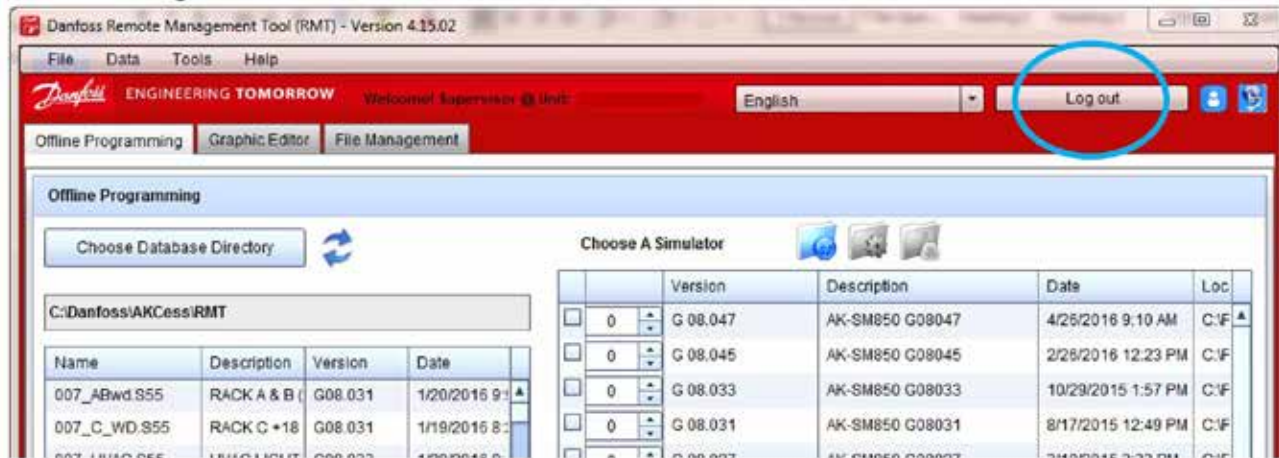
Danfoss Remote Management Tool (RMT) - Version 4.15.02

File Data Tools Help

Danfoss ENGINEERING TOMORROW Welcome! Supervisor @ Unit: English Log out

Offline Programming Graphic Editor File Management

Offline Programming

Choose Database Directory

C:\Danfoss\AKCess\RMT

| Name | Description | Version | Date |
|---|---|---|---|
| 007_ABwd.S55 | RACK A & B ( | G08.031 | 1/20/2016 9: |
| 007_C_WD.S55 | RACK C +18 | G08.031 | 1/19/2016 8: |
| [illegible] | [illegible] | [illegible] | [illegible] |

Choose A Simulator

| | | Version | Description | Date | Loc |
|---|---|---|---|---|---|
| ☐ | 0 | G 08.047 | AK-SM850 G08047 | 4/26/2016 9:10 AM | C:\F |
| ☐ | 0 | G 08.045 | AK-SM850 G08045 | 2/26/2016 12:23 PM | C:\F |
| ☐ | 0 | G 08.033 | AK-SM850 G08033 | 10/29/2015 1:57 PM | C:\F |
| ☐ | 0 | G 08.031 | AK-SM850 G08031 | 8/17/2015 12:49 PM | C:\F |
| ☐ | 0 | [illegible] | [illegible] | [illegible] | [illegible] |